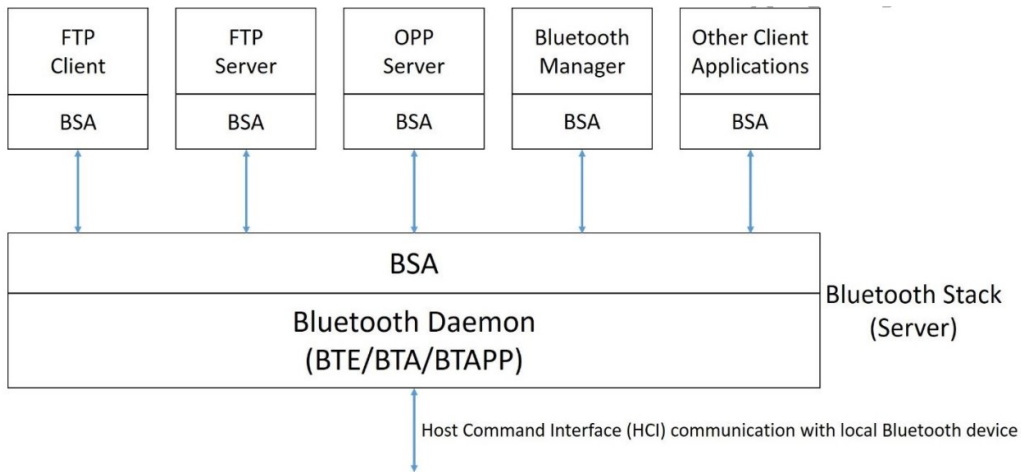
FTP Client

BSA

FTP Server

BSA

OPP Server

BSA

Bluetooth Manager

BSA

Other Client Applications

BSA

BSA

Bluetooth Daemon (BTE/BTA/BTAPP)

Bluetooth Stack (Server)

Host Command Interface (HCI) communication with local Bluetooth device